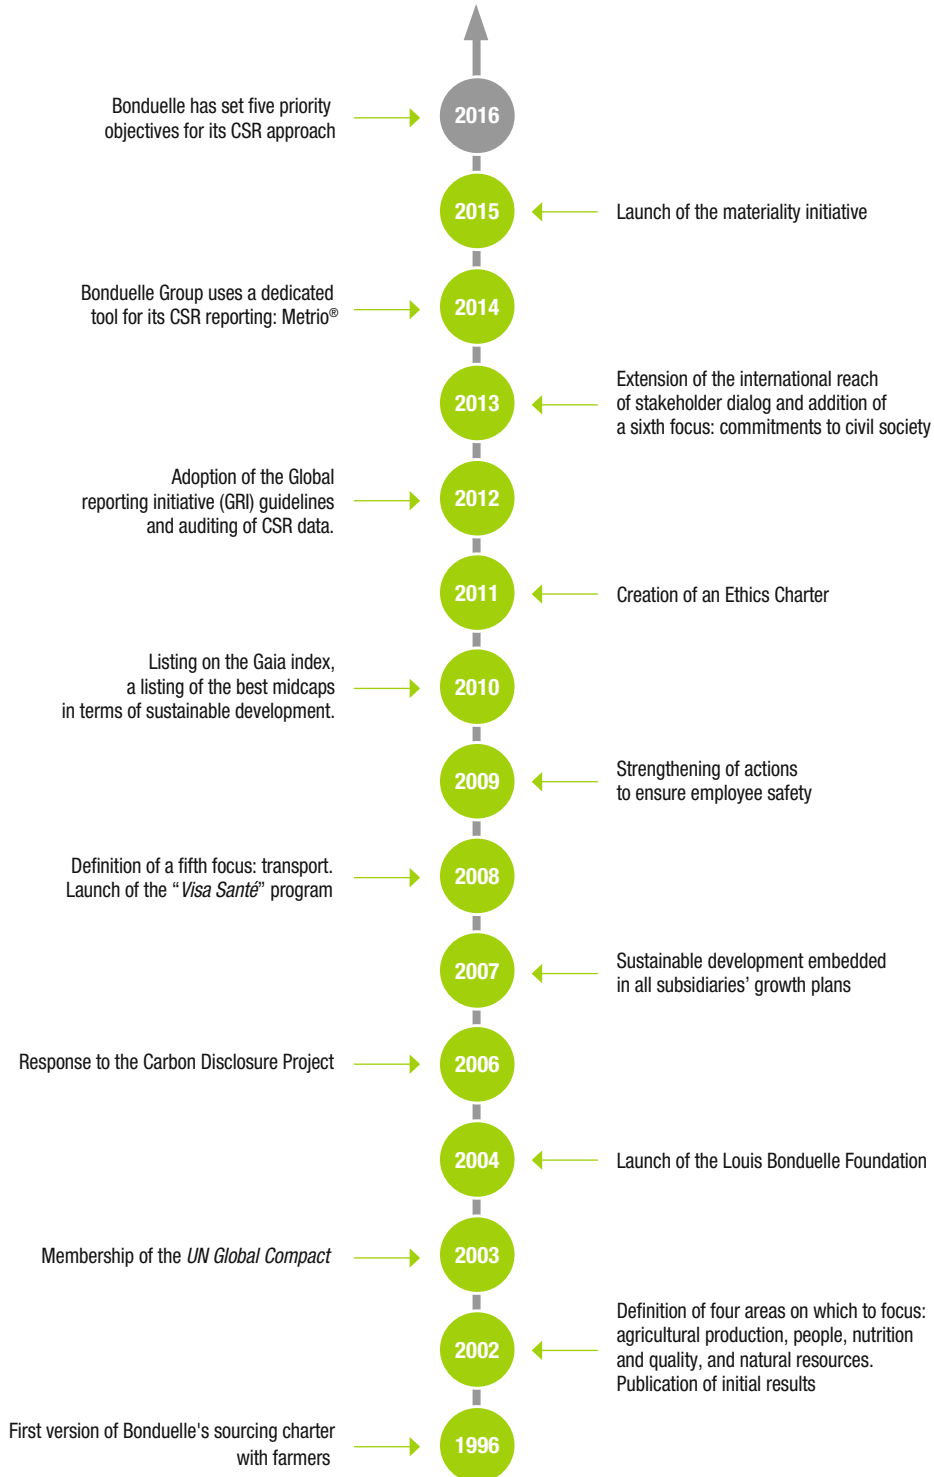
Bonduelle has set five priority objectives for its CSR approach

2016

2015

Launch of the materiality initiative

Bonduelle Group uses a dedicated tool for its CSR reporting: Metrio®

2014

2013

Extension of the international reach of stakeholder dialog and addition of a sixth focus: commitments to civil society

Adoption of the Global reporting initiative (GRI) guidelines and auditing of CSR data.

2012

2011

Creation of an Ethics Charter

Listing on the Gaia index, a listing of the best midcaps in terms of sustainable development.

2010

2009

Strengthening of actions to ensure employee safety

Definition of a fifth focus: transport. Launch of the "Visa Santé" program

2008

2007

Sustainable development embedded in all subsidiaries' growth plans

Response to the Carbon Disclosure Project

2006

2004

Launch of the Louis Bonduelle Foundation

Membership of the UN Global Compact

2003

2002

Definition of four areas on which to focus: agricultural production, people, nutrition and quality, and natural resources. Publication of initial results

First version of Bonduelle's sourcing charter with farmers

1996